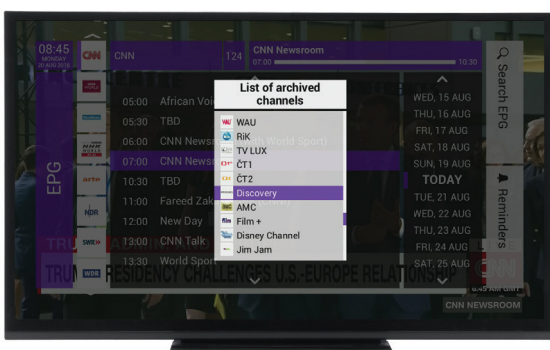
08:45
MONDAY
20 AUG 2018

CNN

CNN 124

CNN Newsroom
07:00 10:30

EPG

05:00 African Voi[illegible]
05:30 TBD
06:00 CNN News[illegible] (with World Sport)
07:00 CNN News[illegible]
10:30 TBD
11:00 Fareed Zak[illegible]
12:00 New Day
13:00 CNN Talk
13:30 World Spo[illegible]

List of archived channels

WAU
RiK
TV LUX
ČT1
ČT2
Discovery
AMC
Film +
Disney Channel
Jim Jam

WED, 15 AUG
THU, 16 AUG
FRI, 17 AUG
SAT, 18 AUG
SUN, 19 AUG
TODAY
TUE, 21 AUG
WED, 22 AUG
THU, 23 AUG
FRI, 24 AUG
SAT, 25 AUG

Search EPG

Reminders

TRUMP RESIDENCY CHALLENGES U.S.-EUROPE RELATIONSHIP

CNN NEWSROOM